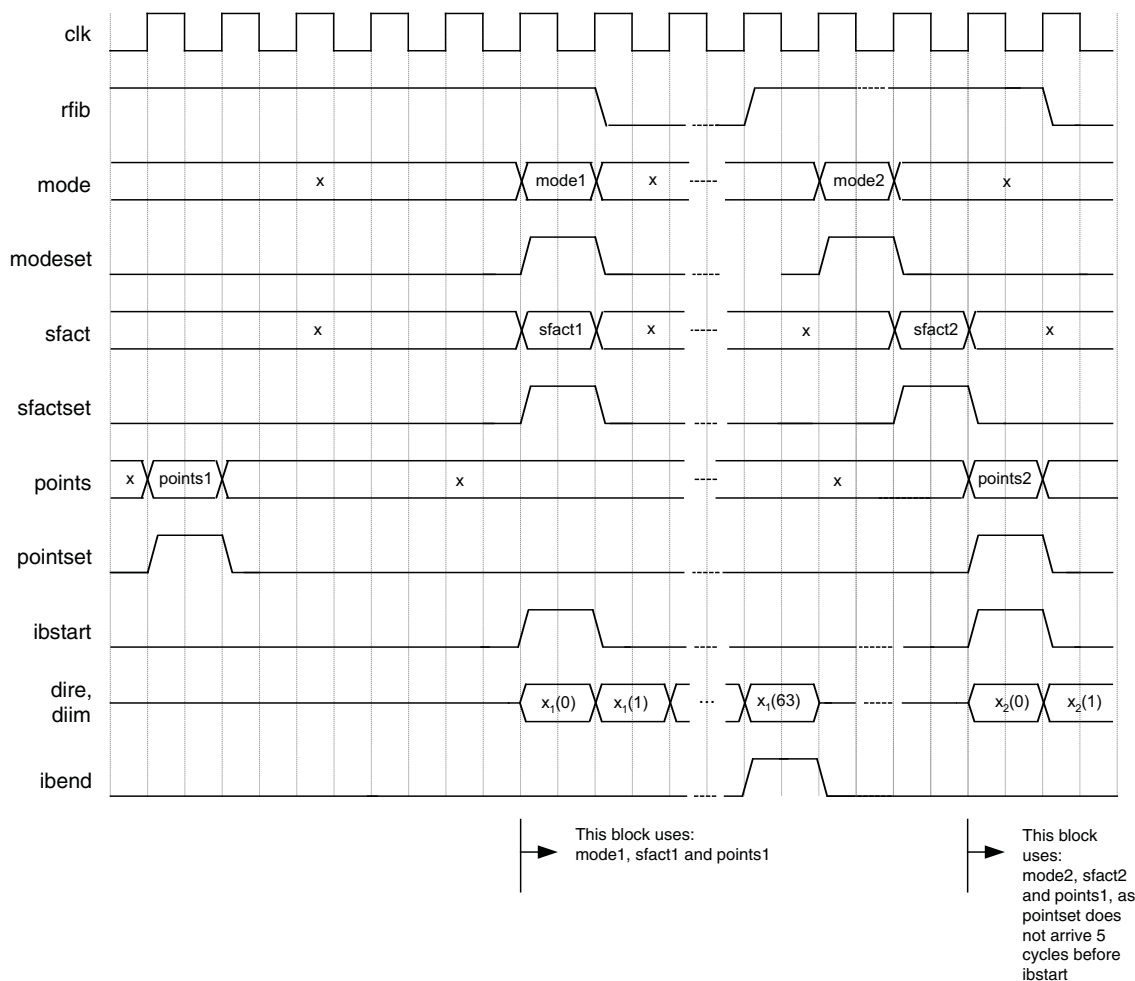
clk

rfib

mode x mode1 x mode2 x

modeset

sfact x sfact1 x x sfact2 x

sfactset

points x points1 x x points2

pointset

ibstart

dire, diim $x_1(0)$ $x_1(1)$ ... $x_1(63)$ $x_2(0)$ $x_2(1)$

ibend

This block uses: mode1, sfact1 and points1

This block uses: mode2, sfact2 and points1, as pointset does not arrive 5 cycles before ibstart